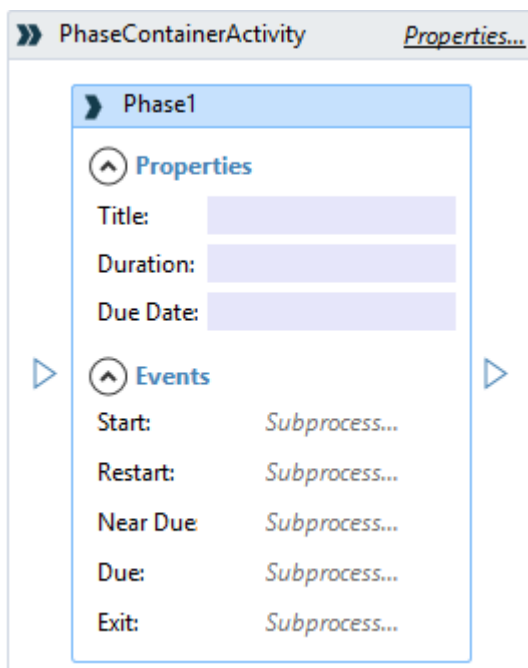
PhaseContainerActivity Properties...

Phase1

Properties

Title:

Duration:

Due Date:

Events

Start: Subprocess...

Restart: Subprocess...

Near Due Subprocess...

Due: Subprocess...

Exit: Subprocess...